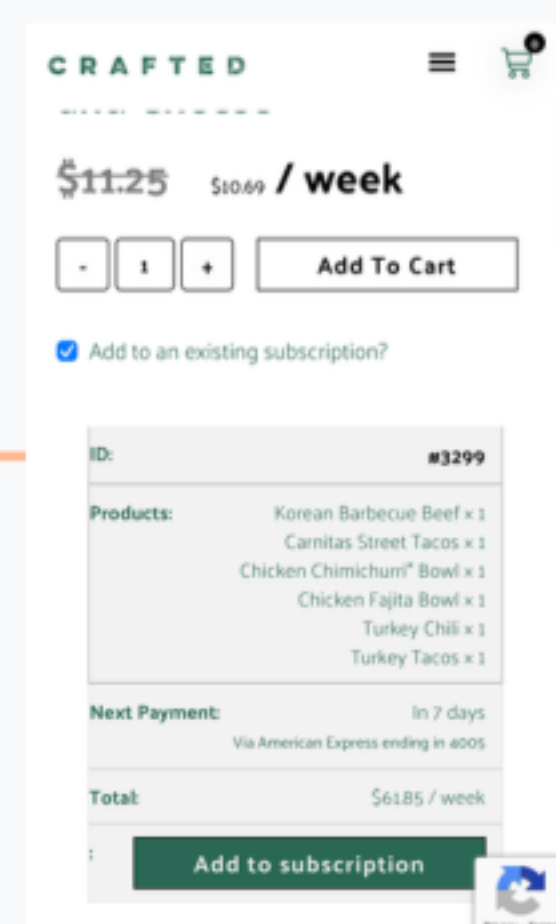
CRAFTED

0

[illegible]

$11.25 $10.69 / week

- 1 + Add To Cart

Add to an existing subscription?

| ID: | #3299 |
|---|---|
| Products: | Korean Barbecue Beef × 1<br>Carnitas Street Tacos × 1<br>Chicken Chimichurri* Bowl × 1<br>Chicken Fajita Bowl × 1<br>Turkey Chili × 1<br>Turkey Tacos × 1 |
| Next Payment: | In 7 days<br>Via American Express ending in 4005 |
| Total: | $61.85 / week |

Add to subscription